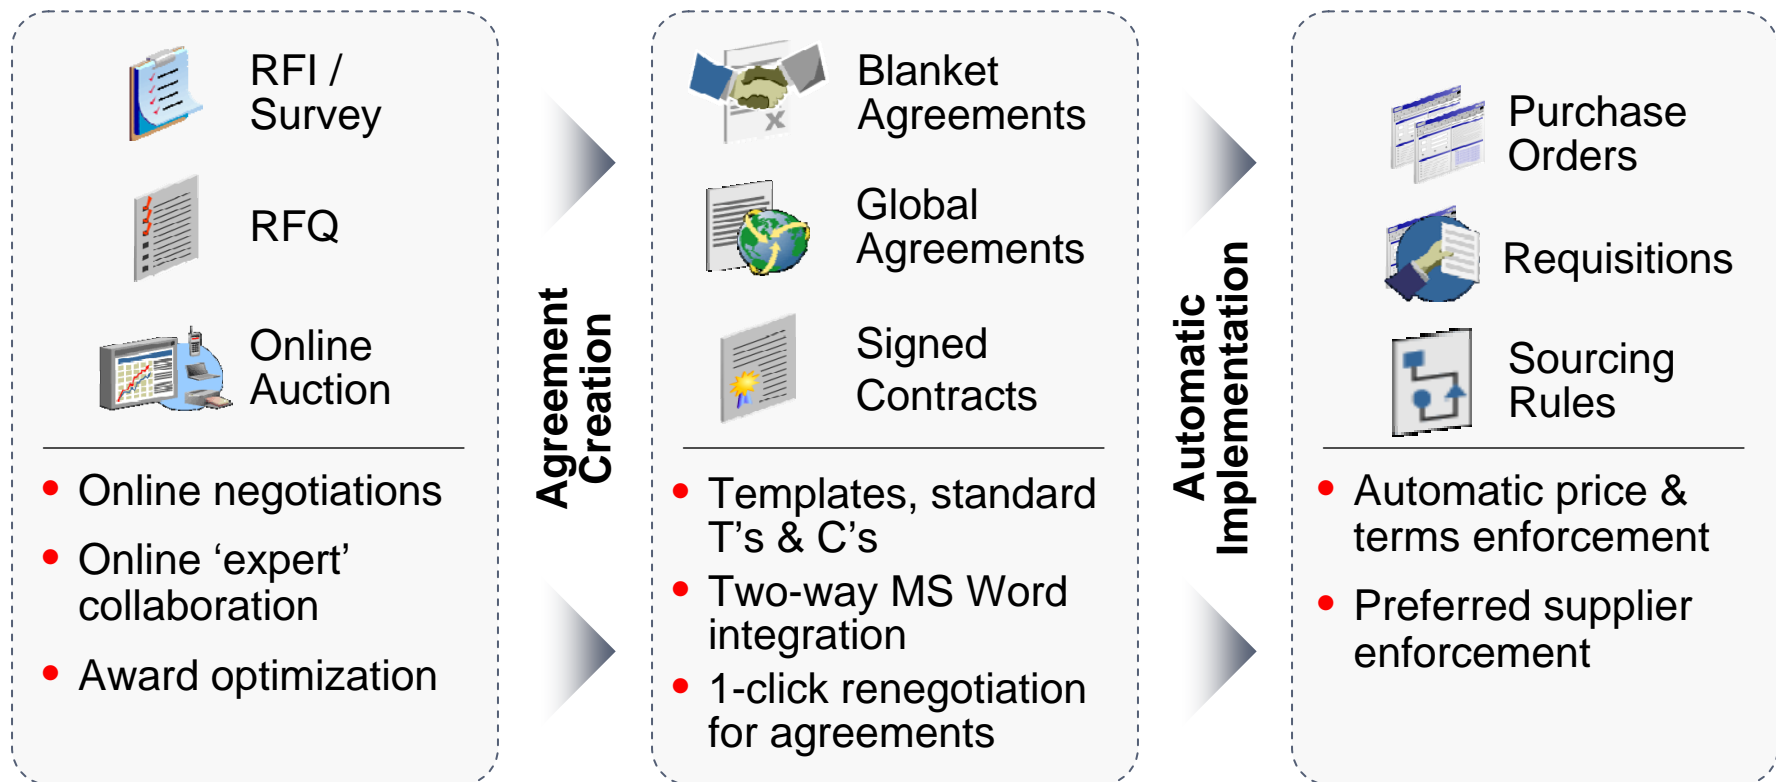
RFI / Survey

RFQ

Online Auction

• Online negotiations
• Online ‘expert’ collaboration
• Award optimization

Agreement Creation

Blanket Agreements

Global Agreements

Signed Contracts

• Templates, standard T’s & C’s
• Two-way MS Word integration
• 1-click renegotiation for agreements

Automatic Implementation

Purchase Orders

Requisitions

Sourcing Rules

• Automatic price & terms enforcement
• Preferred supplier enforcement